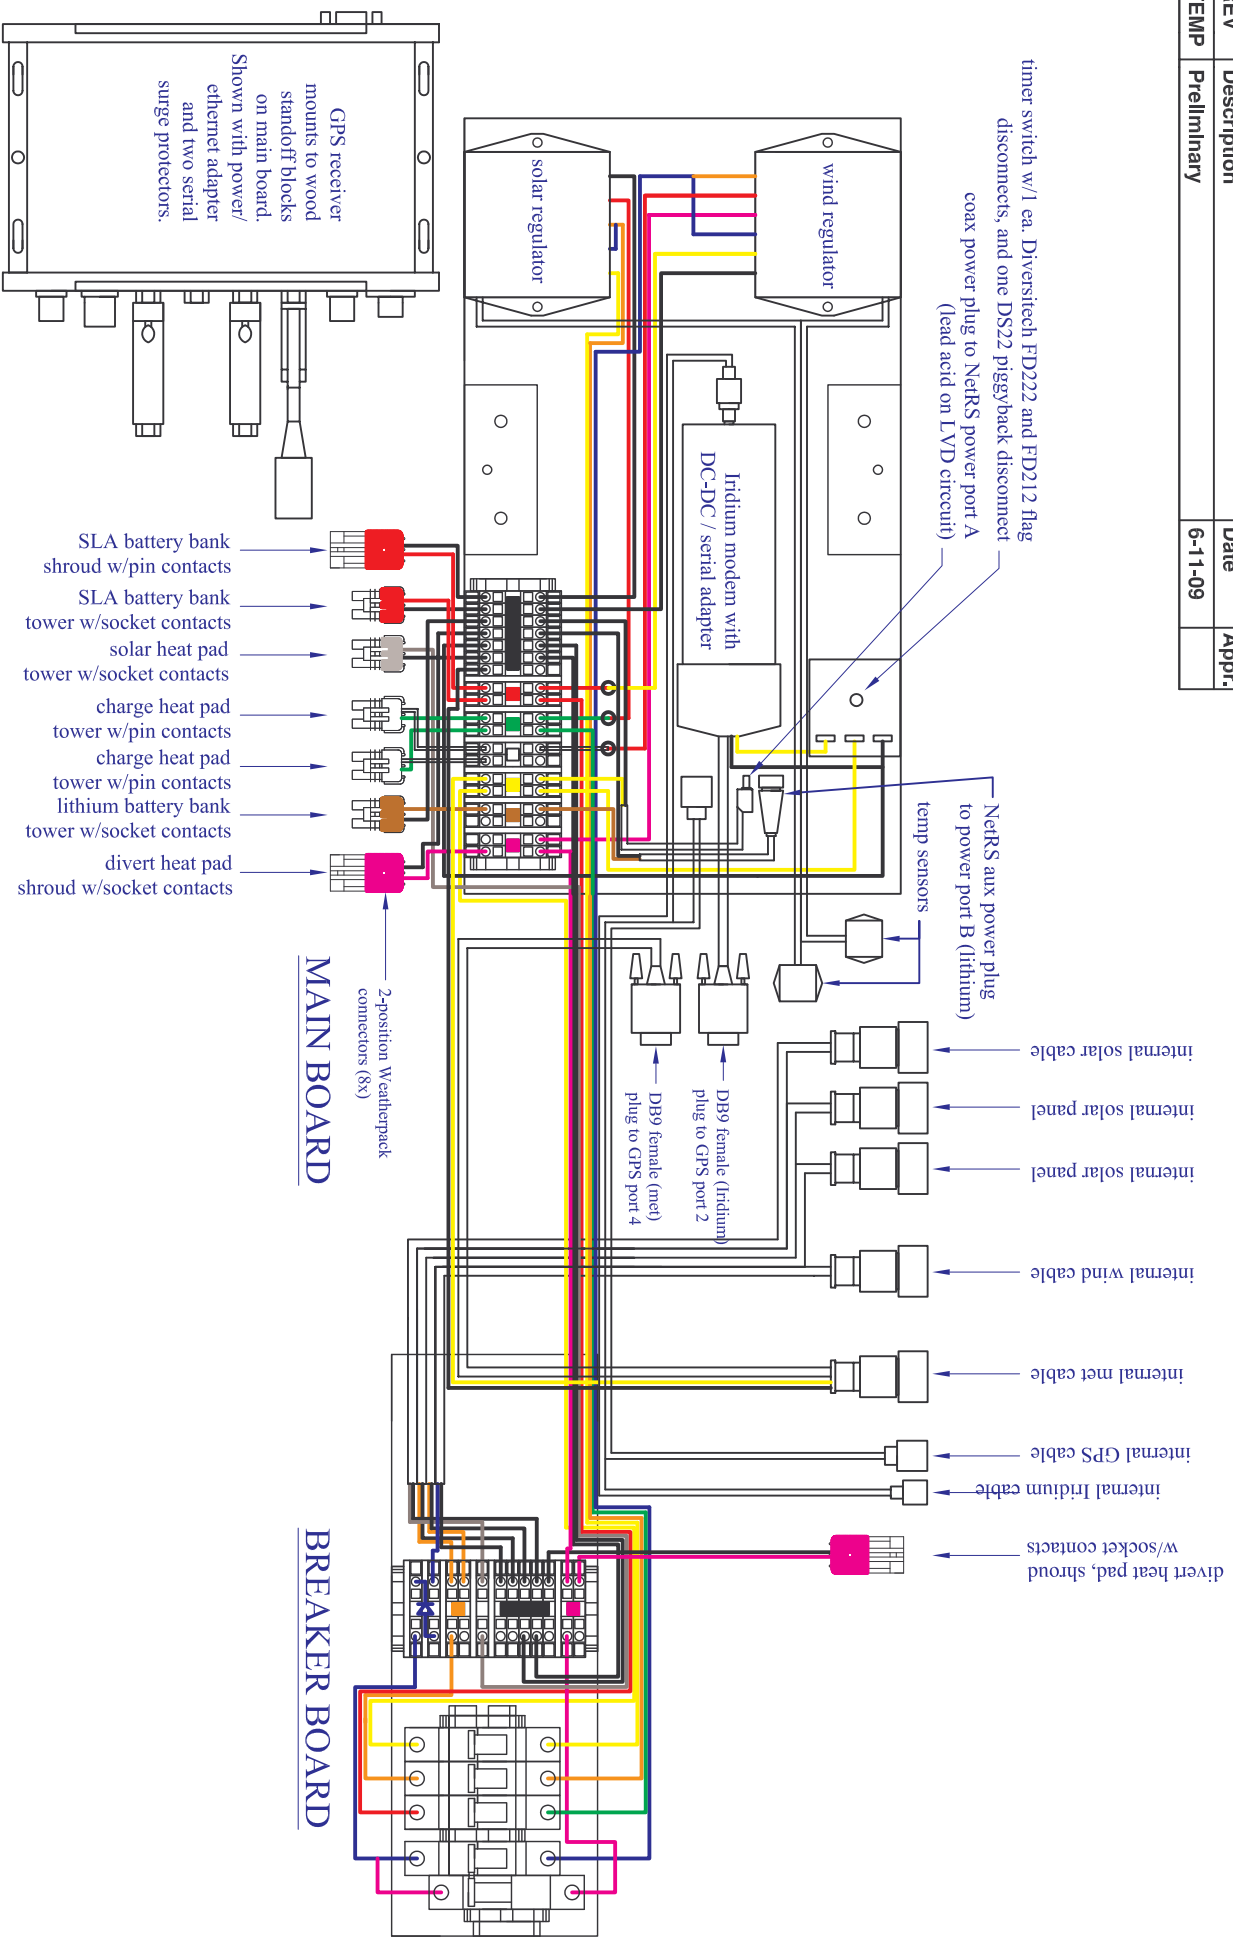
EV | Description | Date | Appr.
EMP | Preliminary | 6-11-09 |

GPS receiver mounts to wood standoff blocks on main board. Shown with power/ ethernet adapter and two serial surge protectors.

solar regulator

wind regulator

timer switch w/1 ea. Diversitech FD222 and FD212 flag disconnects, and one DS22 piggyback disconnect
coax power plug to NetRS power port A (lead acid on LVD circuit)

Iridium modem with DC-DC / serial adapter

SLA battery bank shroud w/pin contacts
SLA battery bank tower w/socket contacts
solar heat pad tower w/socket contacts
charge heat pad tower w/pin contacts
charge heat pad tower w/pin contacts
lithium battery bank tower w/socket contacts
divert heat pad shroud w/socket contacts

NetRS aux power plug to power port B (lithium)

temp sensors

2-position Weatherpack connectors (8x)

MAIN BOARD

DB9 female (met) plug to GPS port 4

DB9 female (Iridium) plug to GPS port 2

internal solar cable
internal solar panel
internal solar panel
internal wind cable
internal met cable
internal GPS cable
internal Iridium cable
divert heat pad, shroud w/socket contacts

BREAKER BOARD